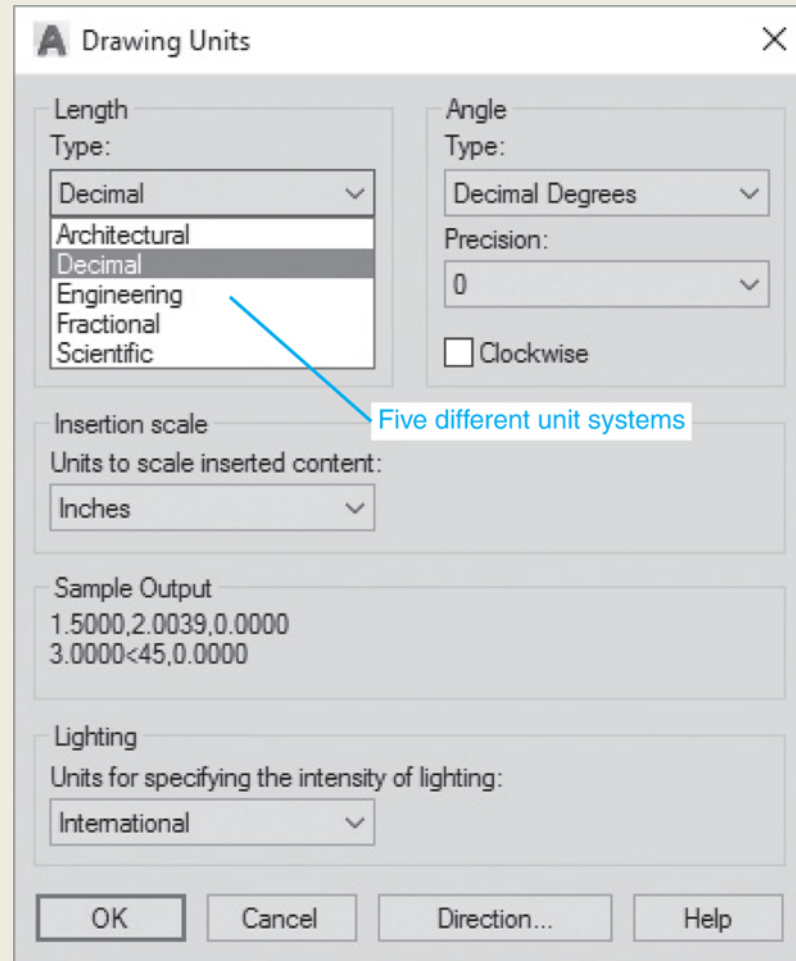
Drawing Units

Length
Type:
Decimal
Architectural
Decimal
Engineering
Fractional
Scientific

Angle
Type:
Decimal Degrees
Precision:
0
Clockwise

Five different unit systems

Insertion scale
Units to scale inserted content:
Inches

Sample Output
1.5000,2.0039,0.0000
3.0000<45,0.0000

Lighting
Units for specifying the intensity of lighting:
International

OK
Cancel
Direction...
Help